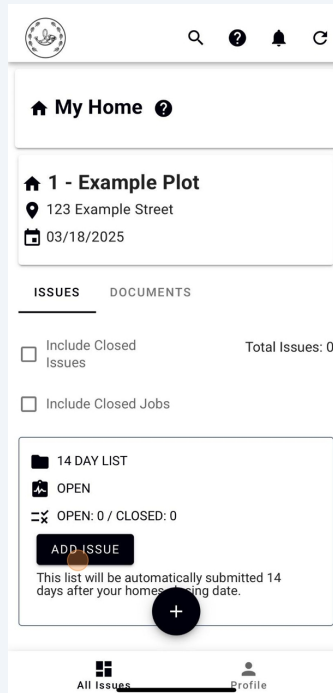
My Home

1 - Example Plot
123 Example Street
03/18/2025

ISSUES DOCUMENTS

Include Closed Issues

Total Issues: 0

Include Closed Jobs

14 DAY LIST
OPEN
OPEN: 0 / CLOSED: 0
ADD ISSUE
This list will be automatically submitted 14 days after your homes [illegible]ing date.

+

All Issues
Profile